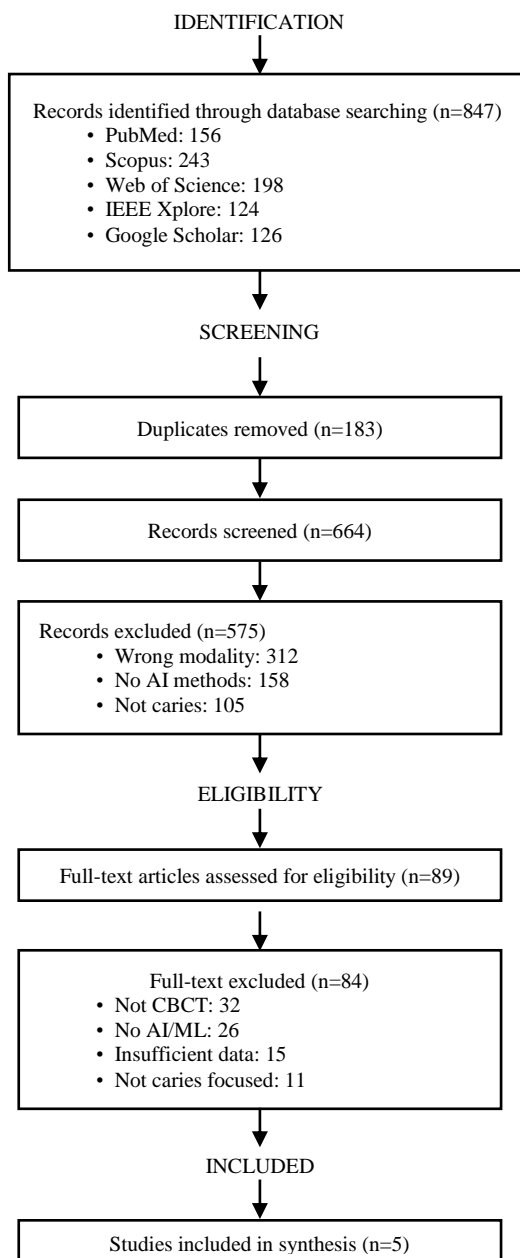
IDENTIFICATION

Records identified through database searching (n=847)
• PubMed: 156
• Scopus: 243
• Web of Science: 198
• IEEE Xplore: 124
• Google Scholar: 126

SCREENING

Duplicates removed (n=183)

Records screened (n=664)

Records excluded (n=575)
• Wrong modality: 312
• No AI methods: 158
• Not caries: 105

ELIGIBILITY

Full-text articles assessed for eligibility (n=89)

Full-text excluded (n=84)
• Not CBCT: 32
• No AI/ML: 26
• Insufficient data: 15
• Not caries focused: 11

INCLUDED

Studies included in synthesis (n=5)